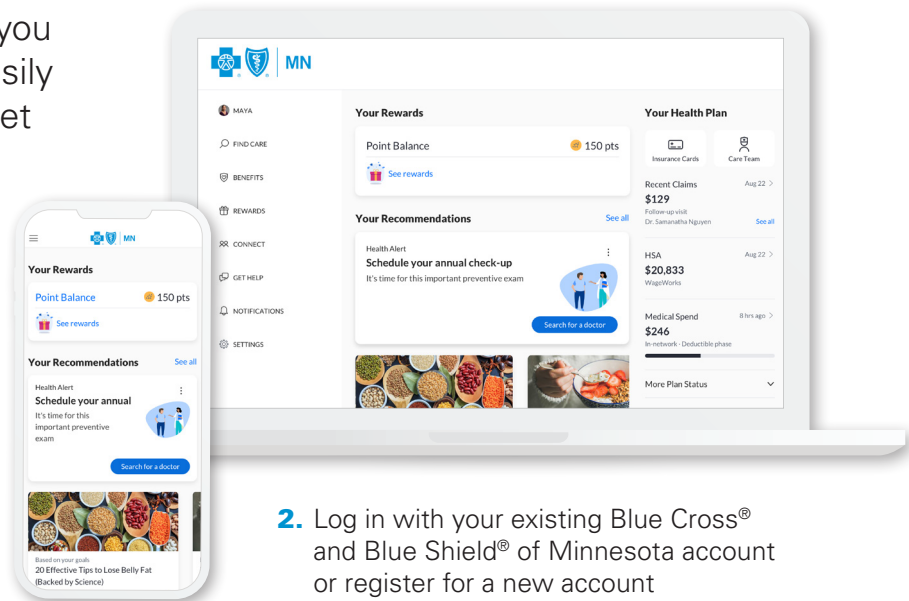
you
sily
et

MN

MAYA
FIND CARE
BENEFITS
REWARDS
CONNECT
GET HELP
NOTIFICATIONS
SETTINGS

Your Rewards
Point Balance 150 pts
See rewards

Your Recommendations See all
Health Alert
Schedule your annual check-up
It's time for this important preventive exam
Search for a doctor

Your Health Plan
Insurance Cards
Care Team
Recent Claims Aug 22
$129
Follow-up visit
Dr. Samanatha Nguyen See all
HSA Aug 22
$20,833
WageWorks
Medical Spend 8 hrs ago
$246
In-network · Deductible phase
More Plan Status

MN
Your Rewards
Point Balance 150 pts
See rewards
Your Recommendations See all
Health Alert
Schedule your annual
It's time for this important preventive exam
Search for a doctor
Based on your goals
20 Effective Tips to Lose Belly Fat (Backed by Science)

2. Log in with your existing Blue Cross® and Blue Shield® of Minnesota account or register for a new account